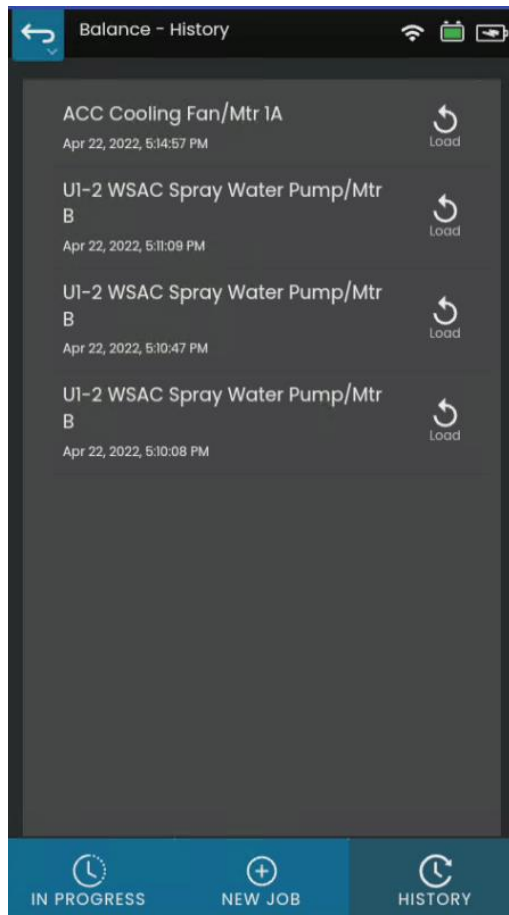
Balance - History

ACC Cooling Fan/Mtr 1A
Apr 22, 2022, 5:14:57 PM
Load

U1-2 WSAC Spray Water Pump/Mtr B
Apr 22, 2022, 5:11:09 PM
Load

U1-2 WSAC Spray Water Pump/Mtr B
Apr 22, 2022, 5:10:47 PM
Load

U1-2 WSAC Spray Water Pump/Mtr B
Apr 22, 2022, 5:10:08 PM
Load

IN PROGRESS
NEW JOB
HISTORY